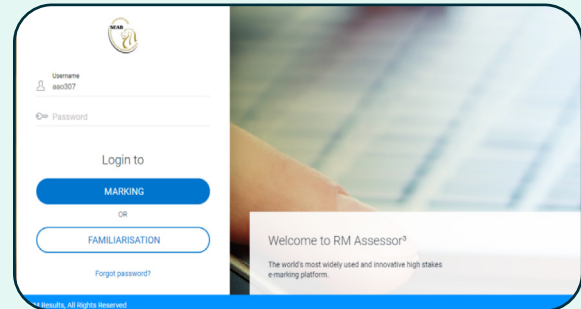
NEAB

Username
aso307

Password

Login to

MARKING

OR

FAMILIARISATION

Forgot password?

Welcome to RM Assessor³

The world's most widely used and innovative high stakes e-marking platform.

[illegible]4 Results, All Rights Reserved